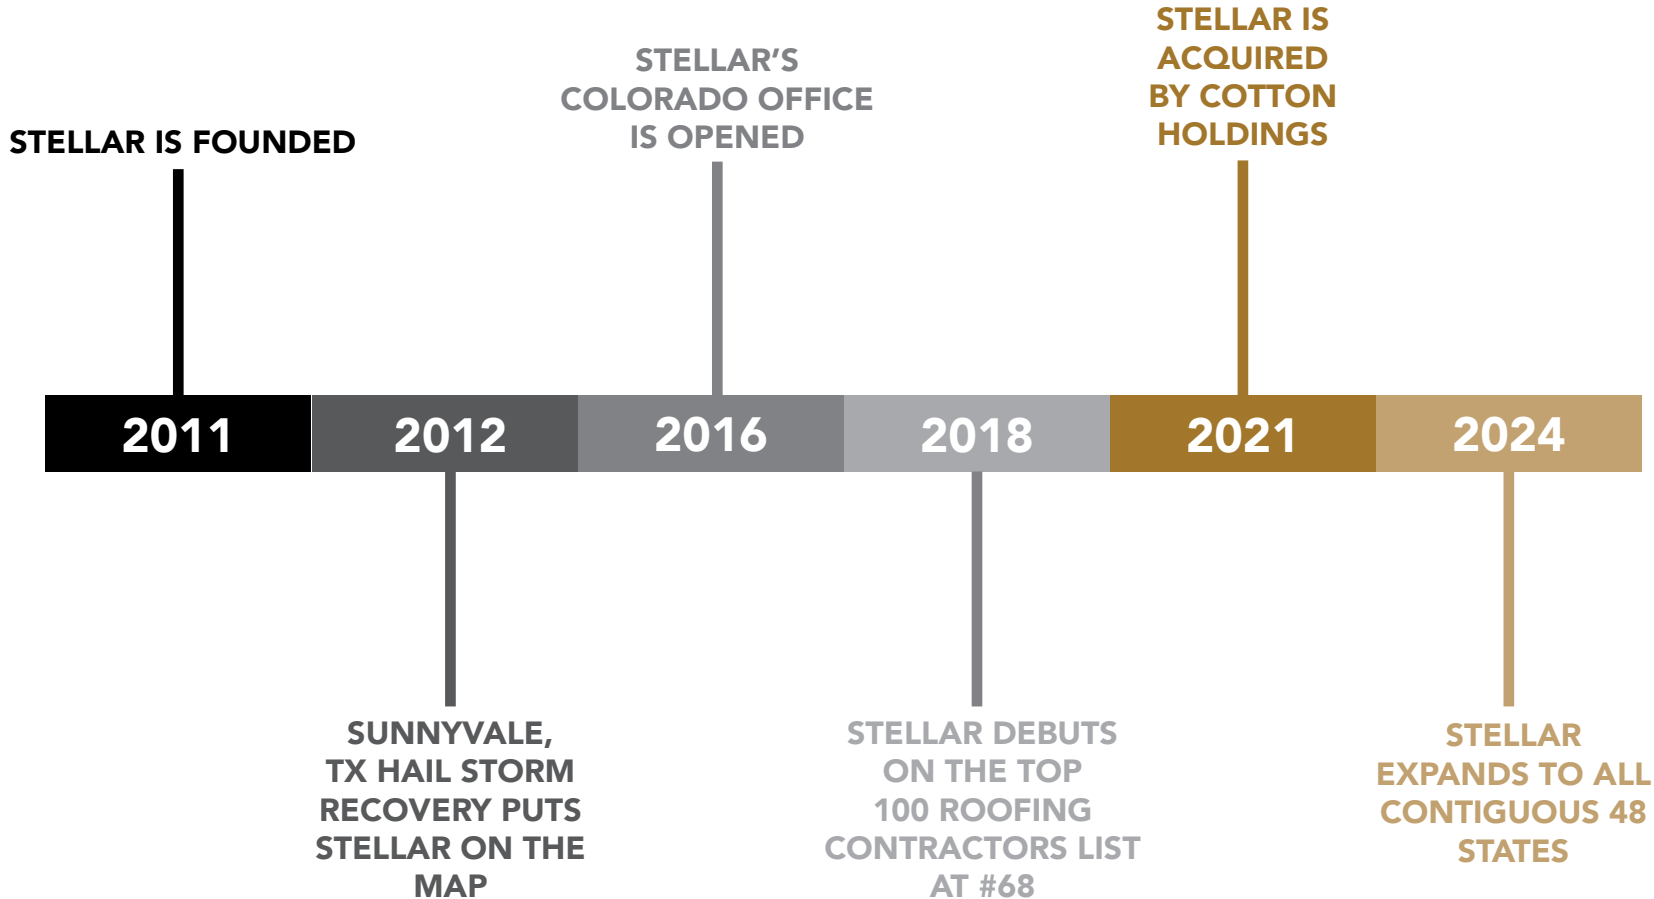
STELLAR IS FOUNDED

STELLAR'S COLORADO OFFICE IS OPENED

STELLAR IS ACQUIRED BY COTTON HOLDINGS

2011

2012

2016

2018

2021

2024

SUNNYVALE, TX HAIL STORM RECOVERY PUTS STELLAR ON THE MAP

STELLAR DEBUTS ON THE TOP 100 ROOFING CONTRACTORS LIST AT #68

STELLAR EXPANDS TO ALL CONTIGUOUS 48 STATES